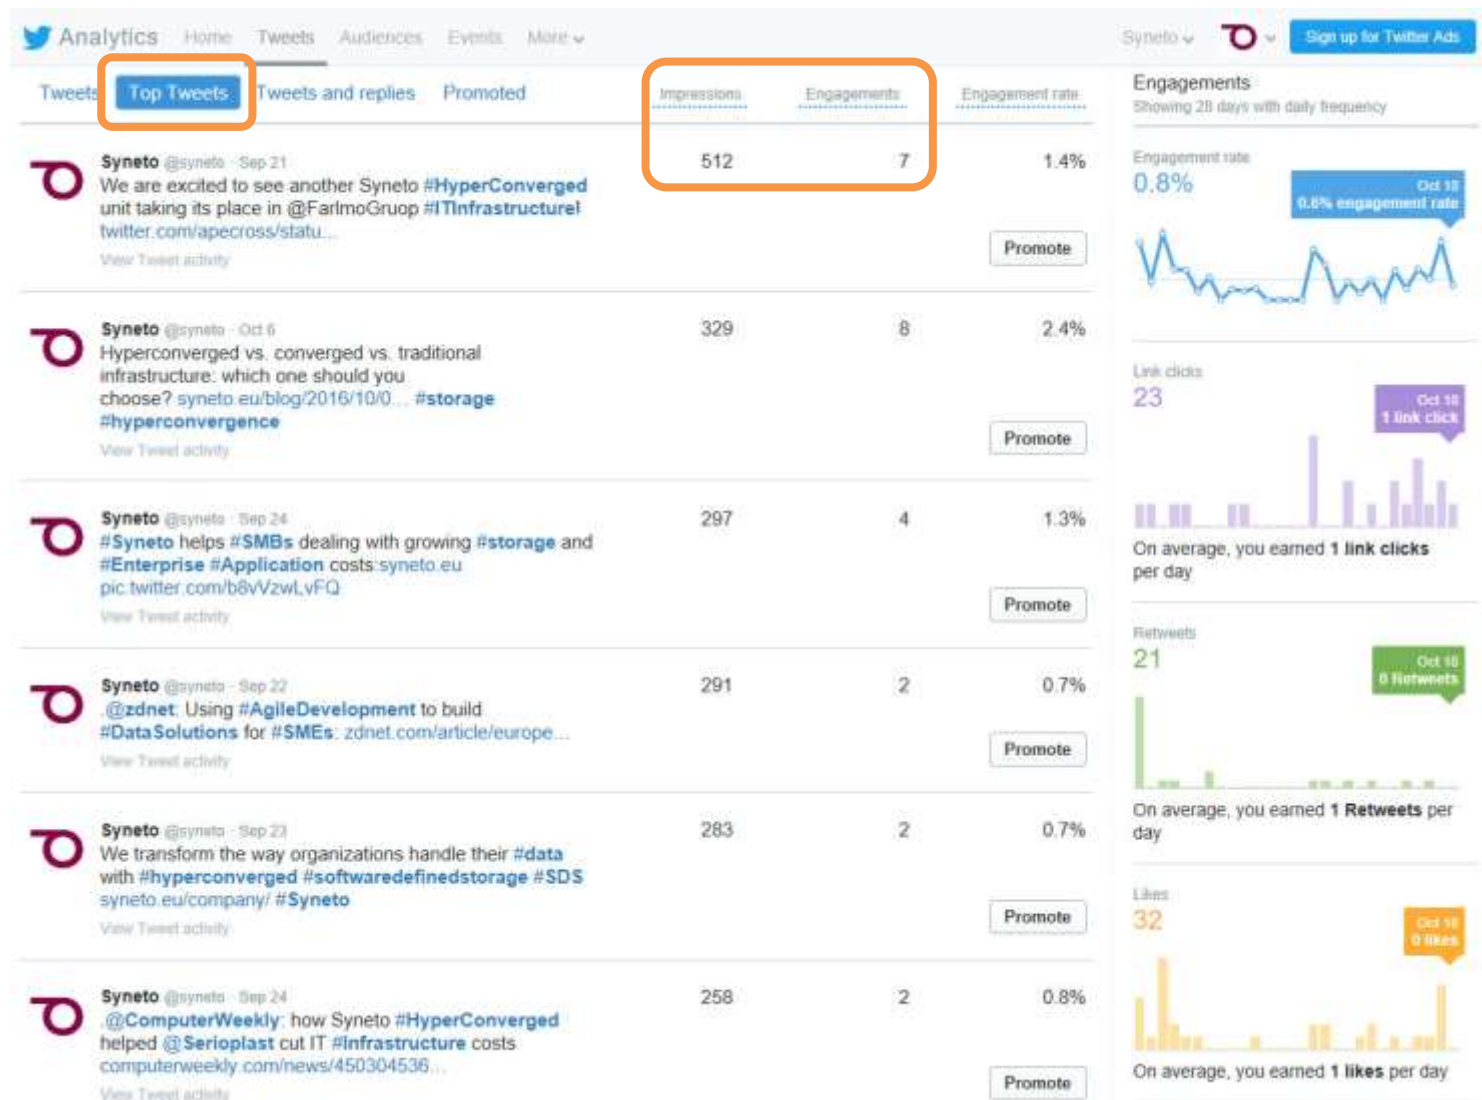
Analytics Home Tweets Audiences Events More

Syneto Sign up for Twitter Ads

Tweets Top Tweets Tweets and replies Promoted

Impressions Engagements Engagement rate

Syneto @syneto · Sep 21
We are excited to see another Syneto #HyperConverged unit taking its place in @FarlmoGruop #ITInfrastructure! twitter.com/apecross/statu...
View Tweet activity

512 7 1.4%

Promote

Syneto @syneto · Oct 6
Hyperconverged vs. converged vs. traditional infrastructure: which one should you choose? syneto.eu/blog/2016/10/0... #storage #hyperconvergence
View Tweet activity

329 8 2.4%

Promote

Syneto @syneto · Sep 24
#Syneto helps #SMBs dealing with growing #storage and #Enterprise #Application costs:syneto.eu pic.twitter.com/b8vVzwLvFQ
View Tweet activity

297 4 1.3%

Promote

Syneto @syneto · Sep 22
.@zdnet: Using #AgileDevelopment to build #DataSolutions for #SMEs: zdnet.com/article/europe...
View Tweet activity

291 2 0.7%

Promote

Syneto @syneto · Sep 23
We transform the way organizations handle their #data with #hyperconverged #softwaredefinedstorage #SDS syneto.eu/company/ #Syneto
View Tweet activity

283 2 0.7%

Promote

Syneto @syneto · Sep 24
.@ComputerWeekly: how Syneto #HyperConverged helped @Serioplast cut IT #Infrastructure costs computerweekly.com/news/450304536...
View Tweet activity

258 2 0.8%

Promote

Engagements
Showing 28 days with daily frequency

Engagement rate
0.8%
Oct 18
0.8% engagement rate

Link clicks
23
Oct 18
1 link click
On average, you earned 1 link clicks per day

Retweets
21
Oct 18
0 Retweets
On average, you earned 1 Retweets per day

Likes
32
Oct 18
0 likes
On average, you earned 1 likes per day